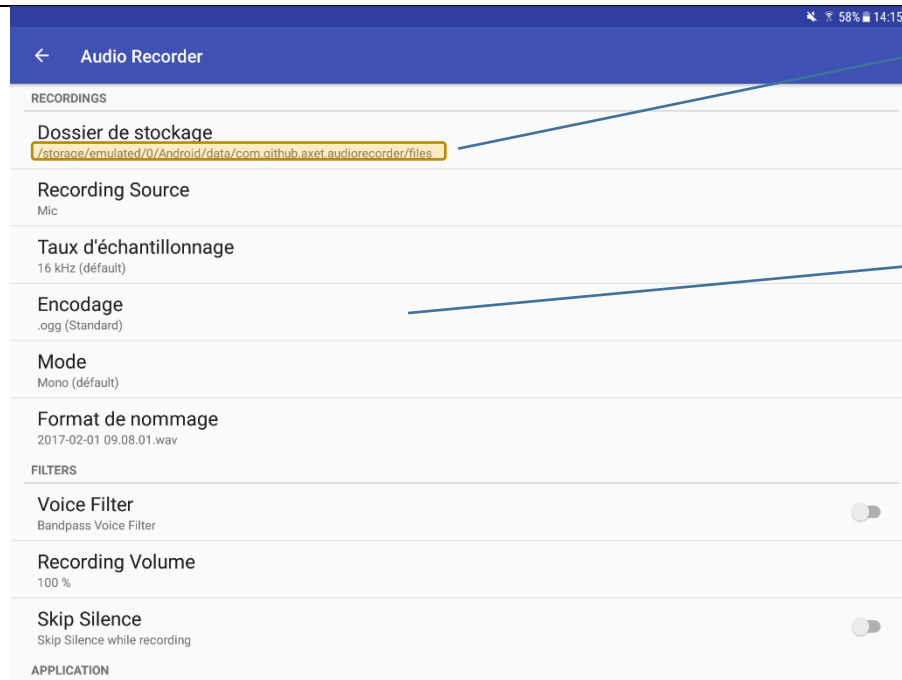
58% 14:15

Audio Recorder

RECORDINGS

Dossier de stockage
/storage/emulated/0/Android/data/com.github.axet.audiorecorder/files

Recording Source
Mic

Taux d'échantillonnage
16 kHz (défault)

Encodage
.ogg (Standard)

Mode
Mono (défault)

Format de nommage
2017-02-01 09.08.01.wav

FILTERS

Voice Filter
Bandpass Voice Filter

Recording Volume
100 %

Skip Silence
Skip Silence while recording

APPLICATION